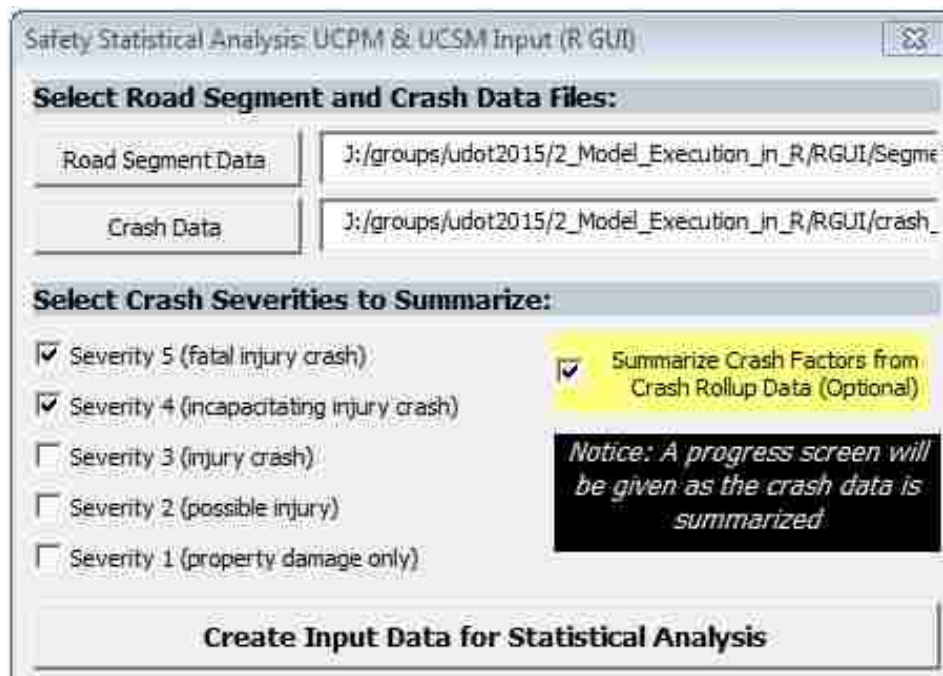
Safety Statistical Analysis: UCPM & UCSM Input (R GUI)

Select Road Segment and Crash Data Files:

Road Segment Data

J:/groups/udot2015/2_Model_Execution_in_R/RGUI/Segme

Crash Data

J:/groups/udot2015/2_Model_Execution_in_R/RGUI/crash_

Select Crash Severities to Summarize:

Severity 5 (fatal injury crash)

Severity 4 (incapacitating injury crash)

Severity 3 (injury crash)

Severity 2 (possible injury)

Severity 1 (property damage only)

Summarize Crash Factors from Crash Rollup Data (Optional)

Notice: A progress screen will be given as the crash data is summarized

Create Input Data for Statistical Analysis